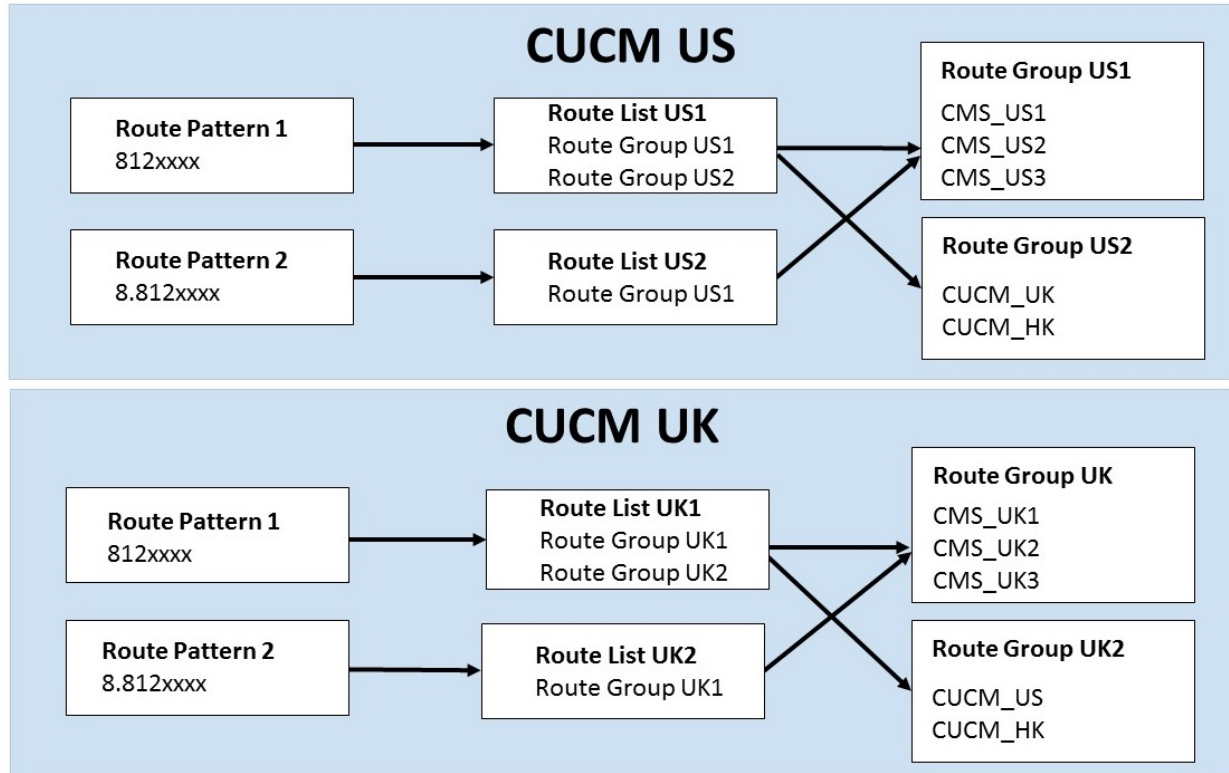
CUCM US

Route Pattern 1
812xxxx

Route Pattern 2
8.812xxxx

Route List US1
Route Group US1
Route Group US2

Route List US2
Route Group US1

Route Group US1
CMS_US1
CMS_US2
CMS_US3

Route Group US2
CUCM_UK
CUCM_HK

CUCM UK

Route Pattern 1
812xxxx

Route Pattern 2
8.812xxxx

Route List UK1
Route Group UK1
Route Group UK2

Route List UK2
Route Group UK1

Route Group UK
CMS_UK1
CMS_UK2
CMS_UK3

Route Group UK2
CUCM_US
CUCM_HK